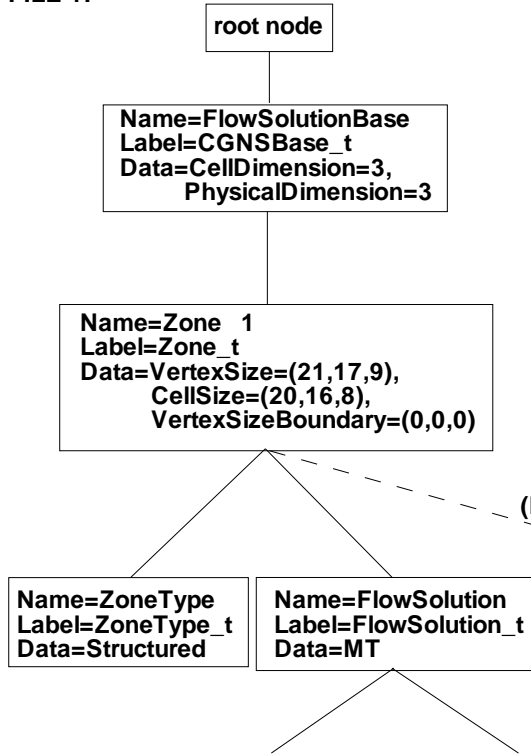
FILE 1:

root node

Name=FlowSolutionBase
Label=CGNSBase_t
Data=CellDimension=3,
PhysicalDimension=3

Name=Zone 1
Label=Zone_t
Data=VertexSize=(21,17,9),
CellSize=(20,16,8),
VertexSizeBoundary=(0,0,0)

([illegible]

Name=ZoneType
Label=ZoneType_t
Data=Structured

Name=FlowSolution
Label=FlowSolution_t
Data=MT